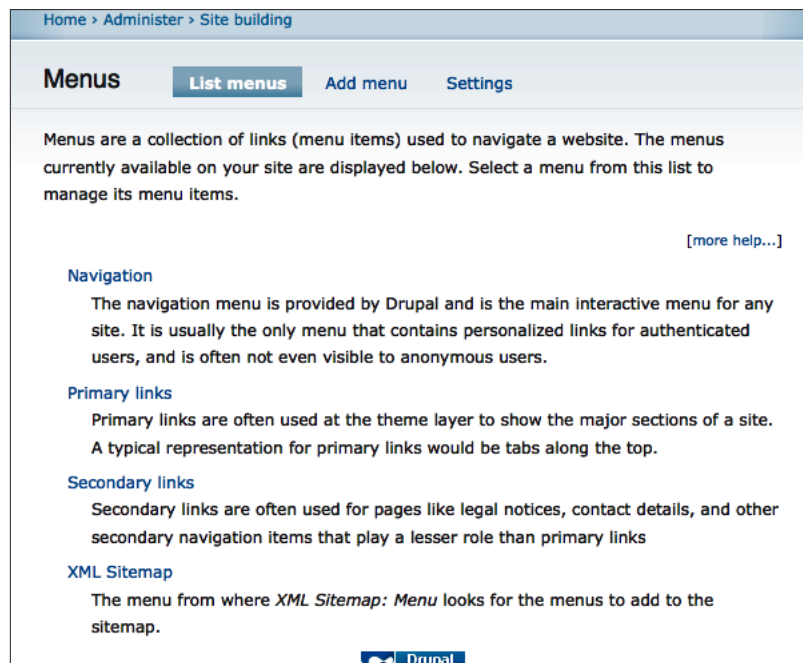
Home › Administer › Site building

Menus

List menus Add menu Settings

Menus are a collection of links (menu items) used to navigate a website. The menus currently available on your site are displayed below. Select a menu from this list to manage its menu items.

[more help...]

Navigation

The navigation menu is provided by Drupal and is the main interactive menu for any site. It is usually the only menu that contains personalized links for authenticated users, and is often not even visible to anonymous users.

Primary links

Primary links are often used at the theme layer to show the major sections of a site. A typical representation for primary links would be tabs along the top.

Secondary links

Secondary links are often used for pages like legal notices, contact details, and other secondary navigation items that play a lesser role than primary links

XML Sitemap

The menu from where XML Sitemap: Menu looks for the menus to add to the sitemap.

Drupal